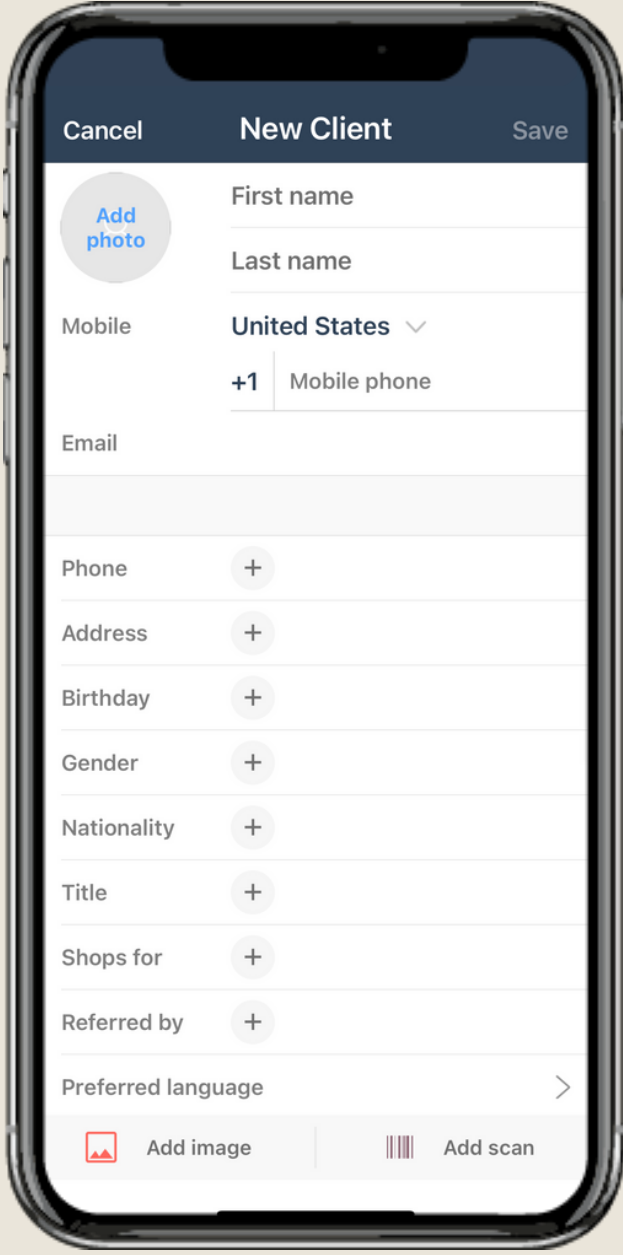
Cancel New Client Save

Add photo

First name

Last name

Mobile United States

+1 Mobile phone

Email

Phone +

Address +

Birthday +

Gender +

Nationality +

Title +

Shops for +

Referred by +

Preferred language

Add image

Add scan